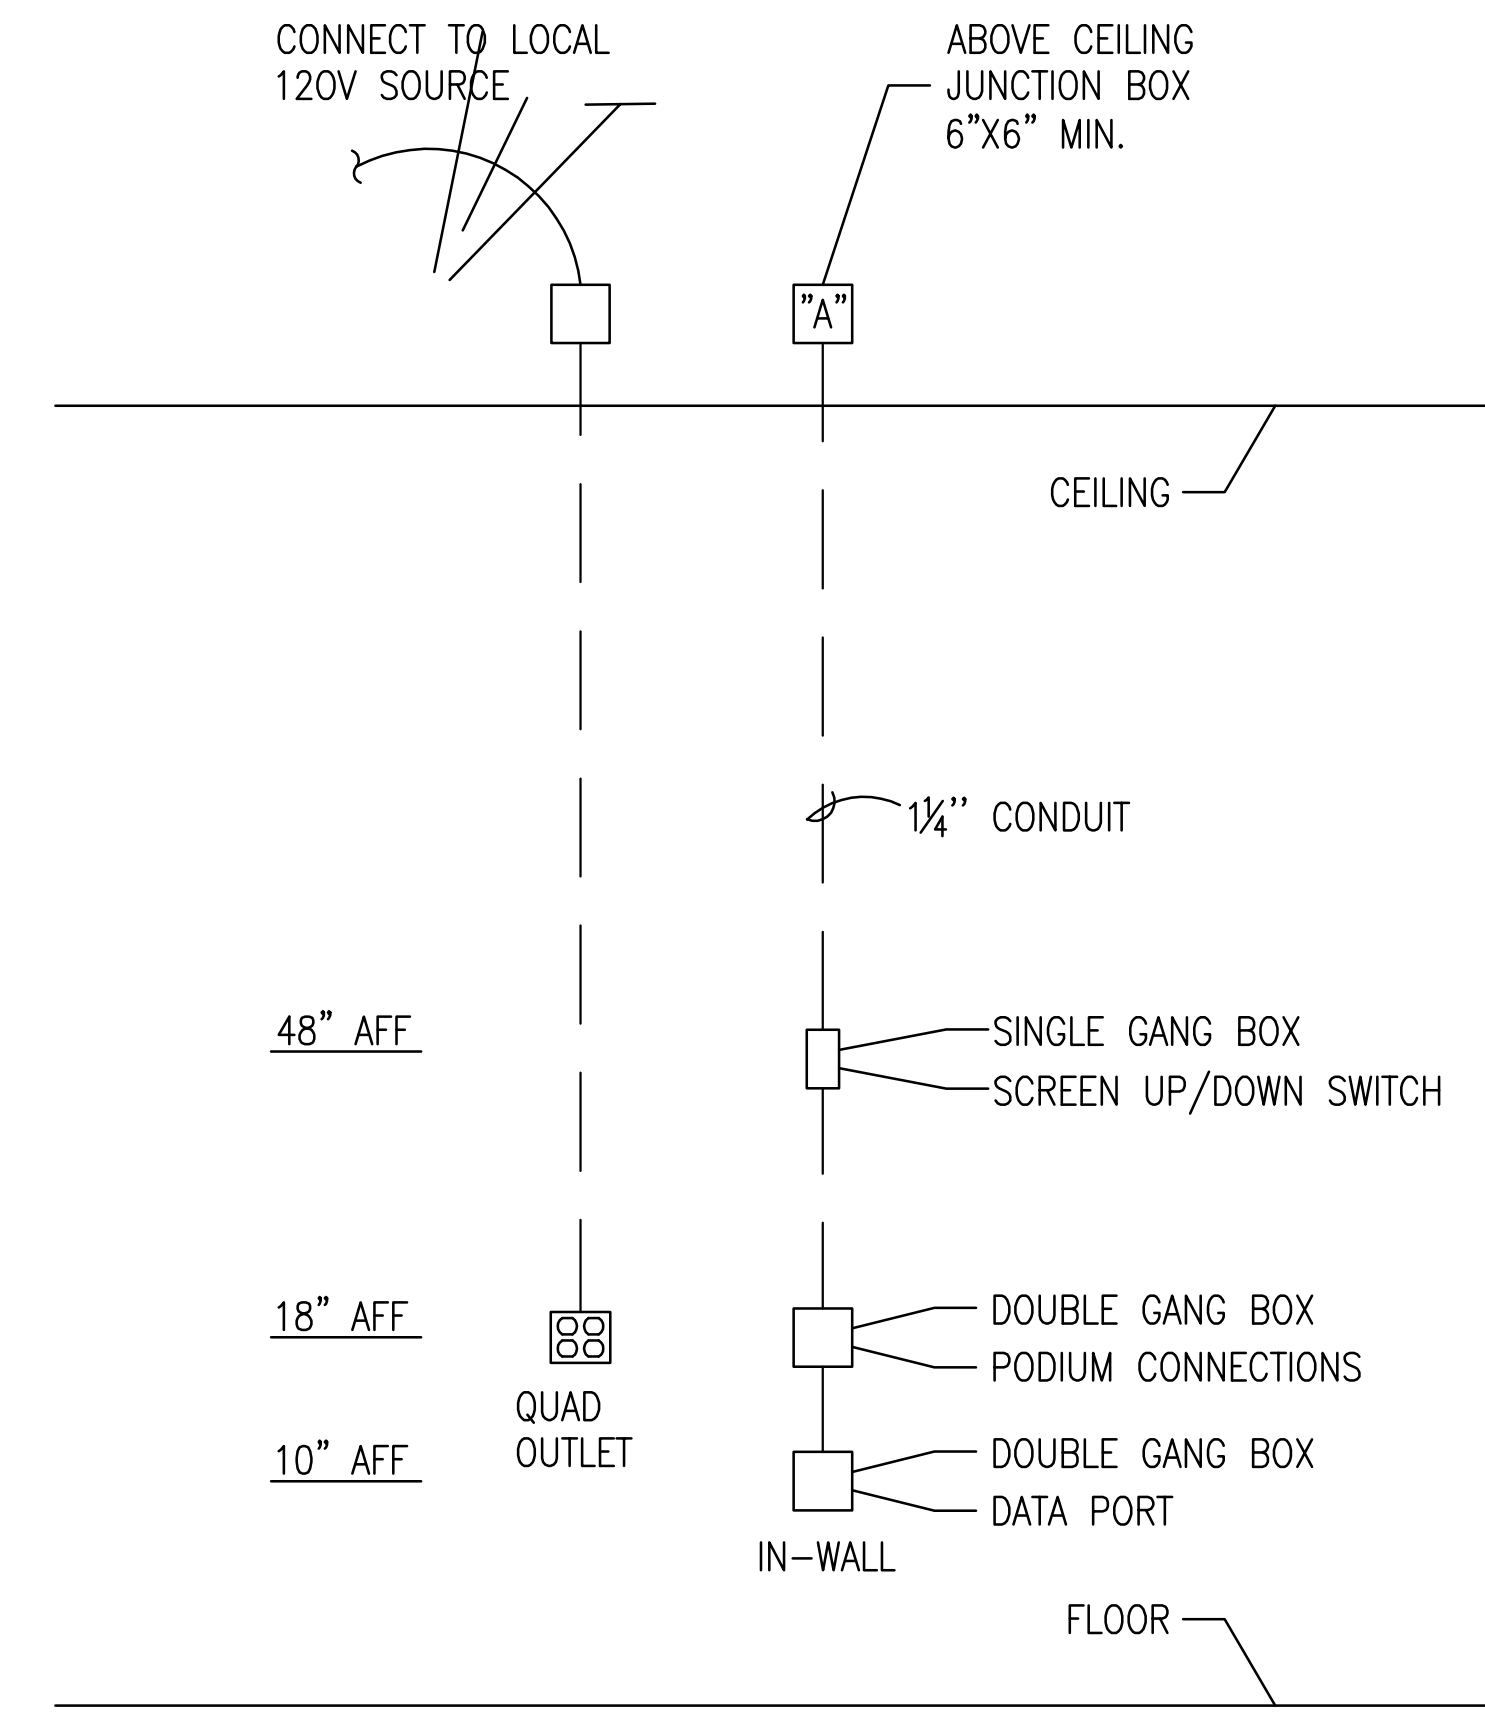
CONNECT TO LOCAL
120V SOURCE

ABOVE CEILING
JUNCTION BOX
6"X6" MIN.

"A"

CEILING

$1\frac{1}{4}$'' CONDUIT

48" AFF

SINGLE GANG BOX
SCREEN UP/DOWN SWITCH

18" AFF

DOUBLE GANG BOX
PODIUM CONNECTIONS

QUAD
OUTLET

10" AFF

DOUBLE GANG BOX
DATA PORT

IN-WALL

FLOOR